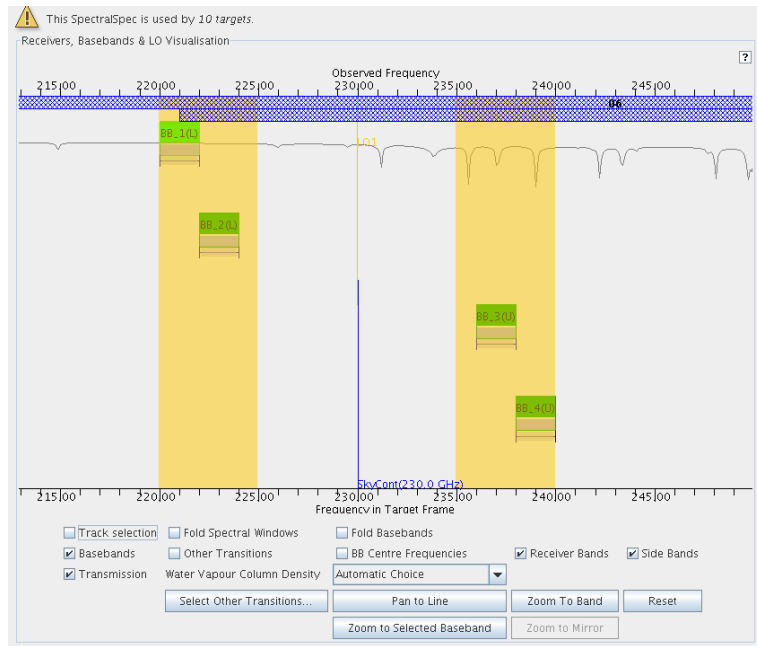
This SpectralSpec is used by *10 targets*.

Receivers, Basebands & LO Visualisation

?

Observed Frequency

215.00 220.00 225.00 230.00 235.00 240.00 245.00

06

BB_1(L)

LO1

BB_2(L)

BB_3(U)

BB_4(U)

SkyCont(230.0 GHz)

215.00 220.00 225.00 230.00 235.00 240.00 245.00

Frequency in Target Frame

Track selection
Fold Spectral Windows
Fold Basebands
Basebands
Other Transitions
BB Centre Frequencies
Receiver Bands
Side Bands
Transmission
Water Vapour Column Density
Automatic Choice
Select Other Transitions...
Pan to Line
Zoom To Band
Reset
Zoom to Selected Baseband
Zoom to Mirror